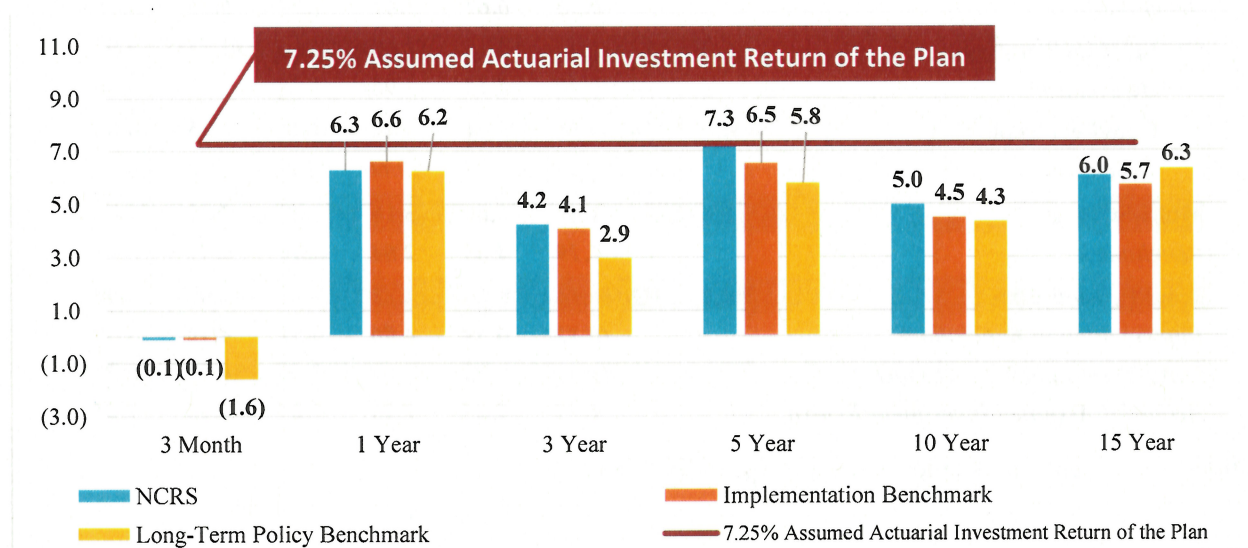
7.25% Assumed Actuarial Investment Return of the Plan

11.0
9.0
7.0
5.0
3.0
1.0
(1.0)
(3.0)

(0.1) (0.1) (1.6)
6.3 6.6 6.2
4.2 4.1 2.9
7.3 6.5 5.8
5.0 4.5 4.3
6.0 5.7 6.3

3 Month
1 Year
3 Year
5 Year
10 Year
15 Year

NCRS
Implementation Benchmark
Long-Term Policy Benchmark
7.25% Assumed Actuarial Investment Return of the Plan